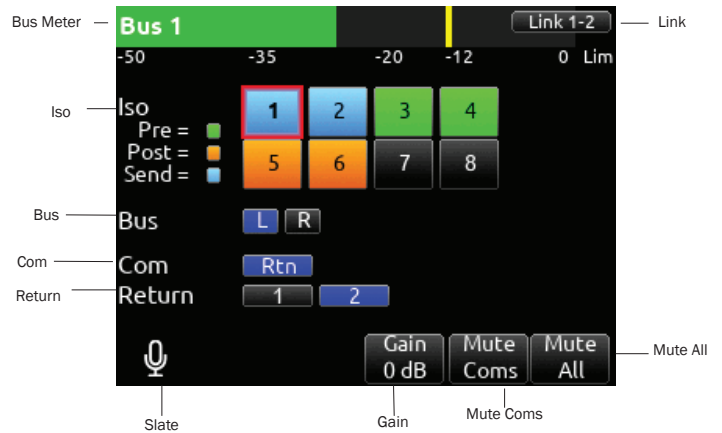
Bus Meter
Bus 1
Link 1-2
Link
-50 -35 -20 -12 0 Lim

Iso
Iso
Pre =
Post =
Send =
1 2 3 4
5 6 7 8

Bus
Bus
L R

Com
Com
Rtn

Return
Return
1 2

Gain
0 dB
Mute
Coms
Mute
All
Mute All

Slate
Gain
Mute Coms